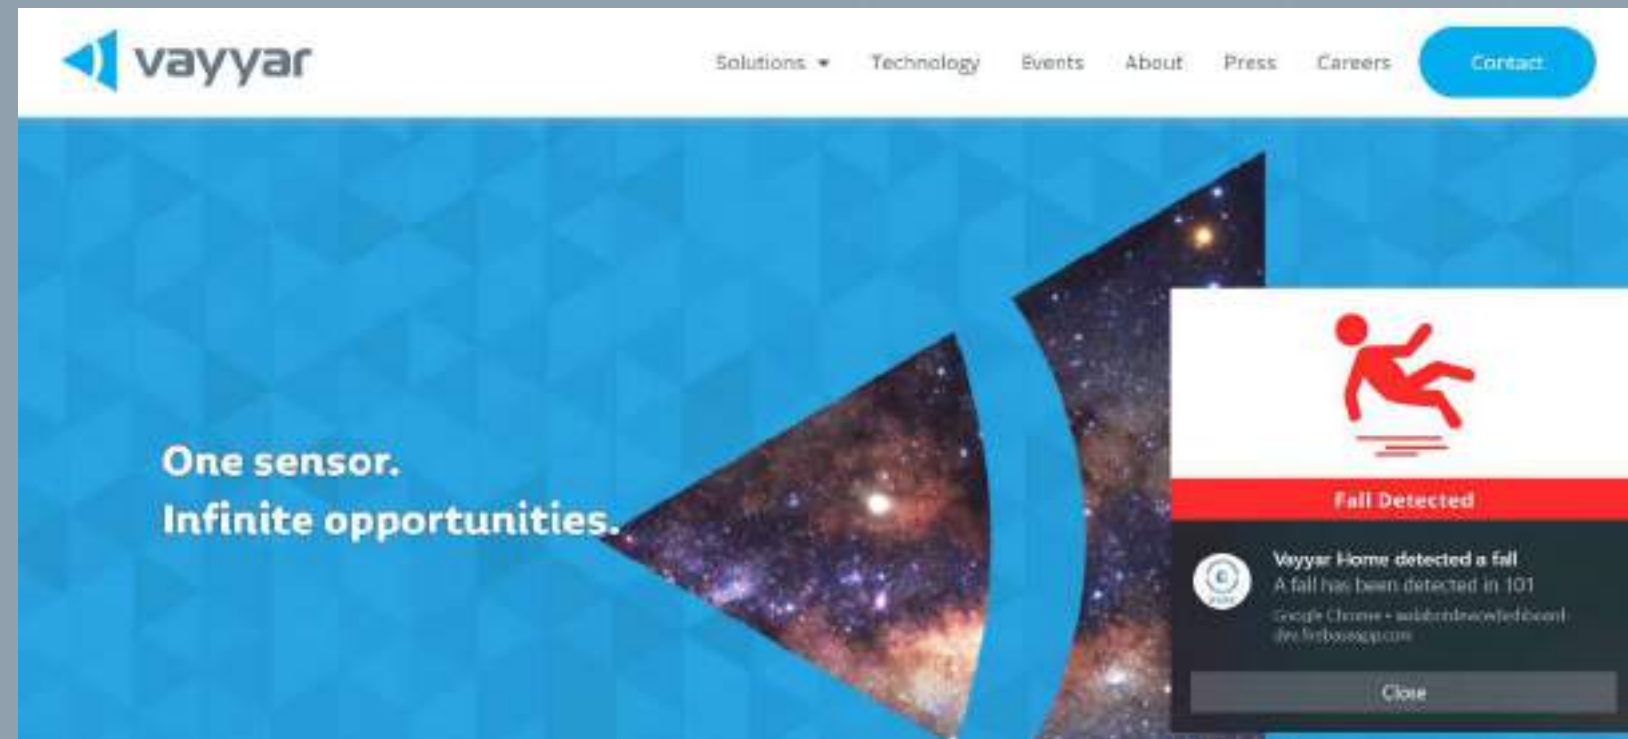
vayyar

Solutions ▾ Technology Events About Press Careers Contact

One sensor.
Infinite opportunities.

Fall Detected

Vayyar Home detected a fall
A fall has been detected in 101
Google Chrome • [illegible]
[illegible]

Close